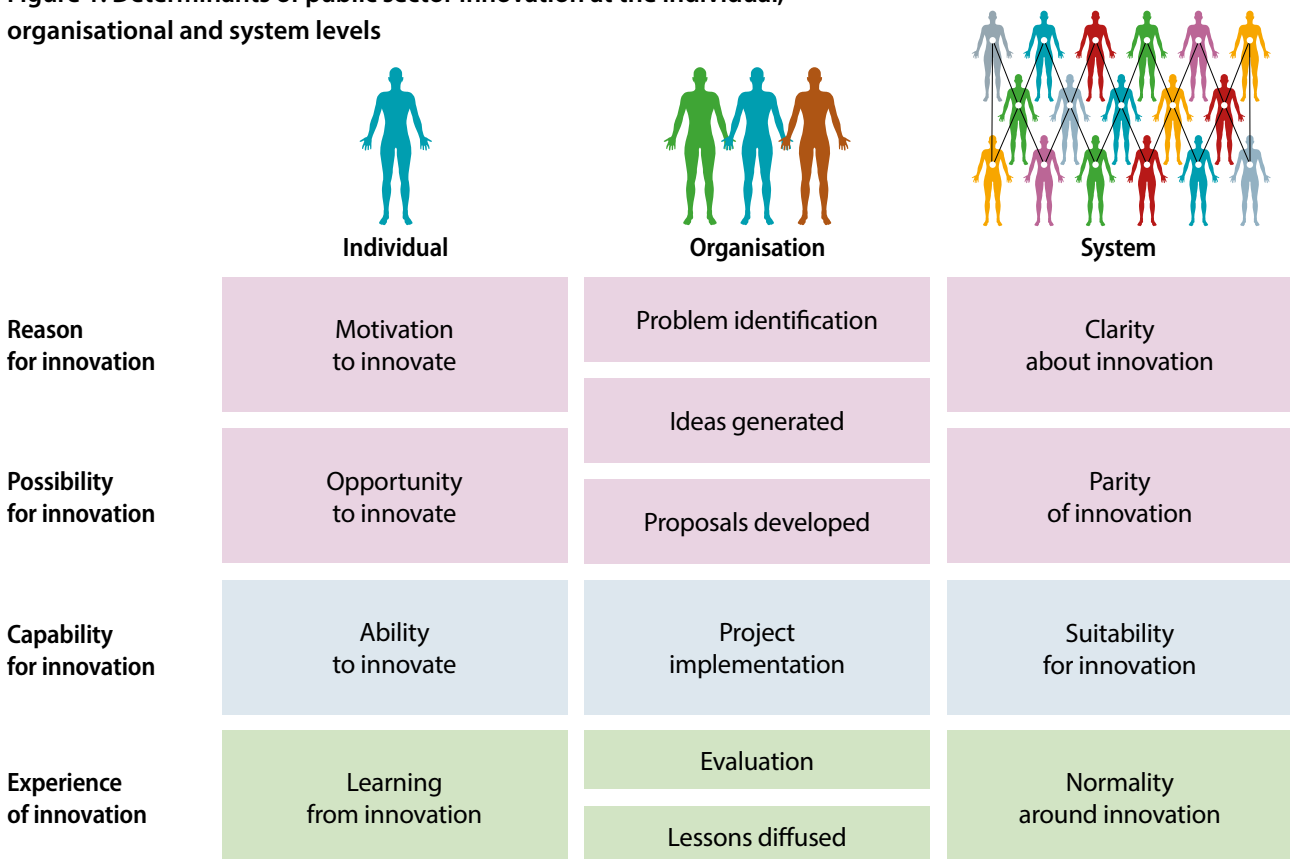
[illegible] organisational and system levels

Individual

Organisation

System

Reason for innovation

Motivation to innovate

Problem identification

Clarity about innovation

Ideas generated

Possibility for innovation

Opportunity to innovate

Proposals developed

Parity of innovation

Capability for innovation

Ability to innovate

Project implementation

Suitability for innovation

Experience of innovation

Learning from innovation

Evaluation

Lessons diffused

Normality around innovation